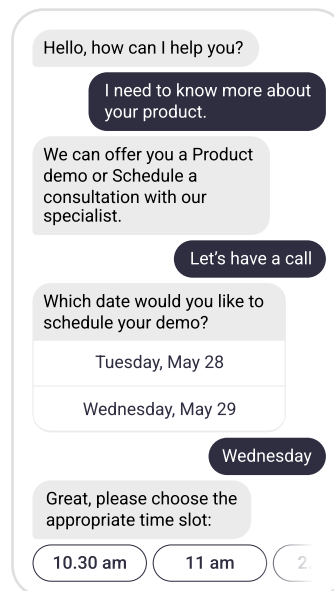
Hello, how can I help you?

I need to know more about your product.

We can offer you a Product demo or Schedule a consultation with our specialist.

Let’s have a call

Which date would you like to schedule your demo?

Tuesday, May 28

Wednesday, May 29

Wednesday

Great, please choose the appropriate time slot:

10.30 am

11 am

2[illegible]